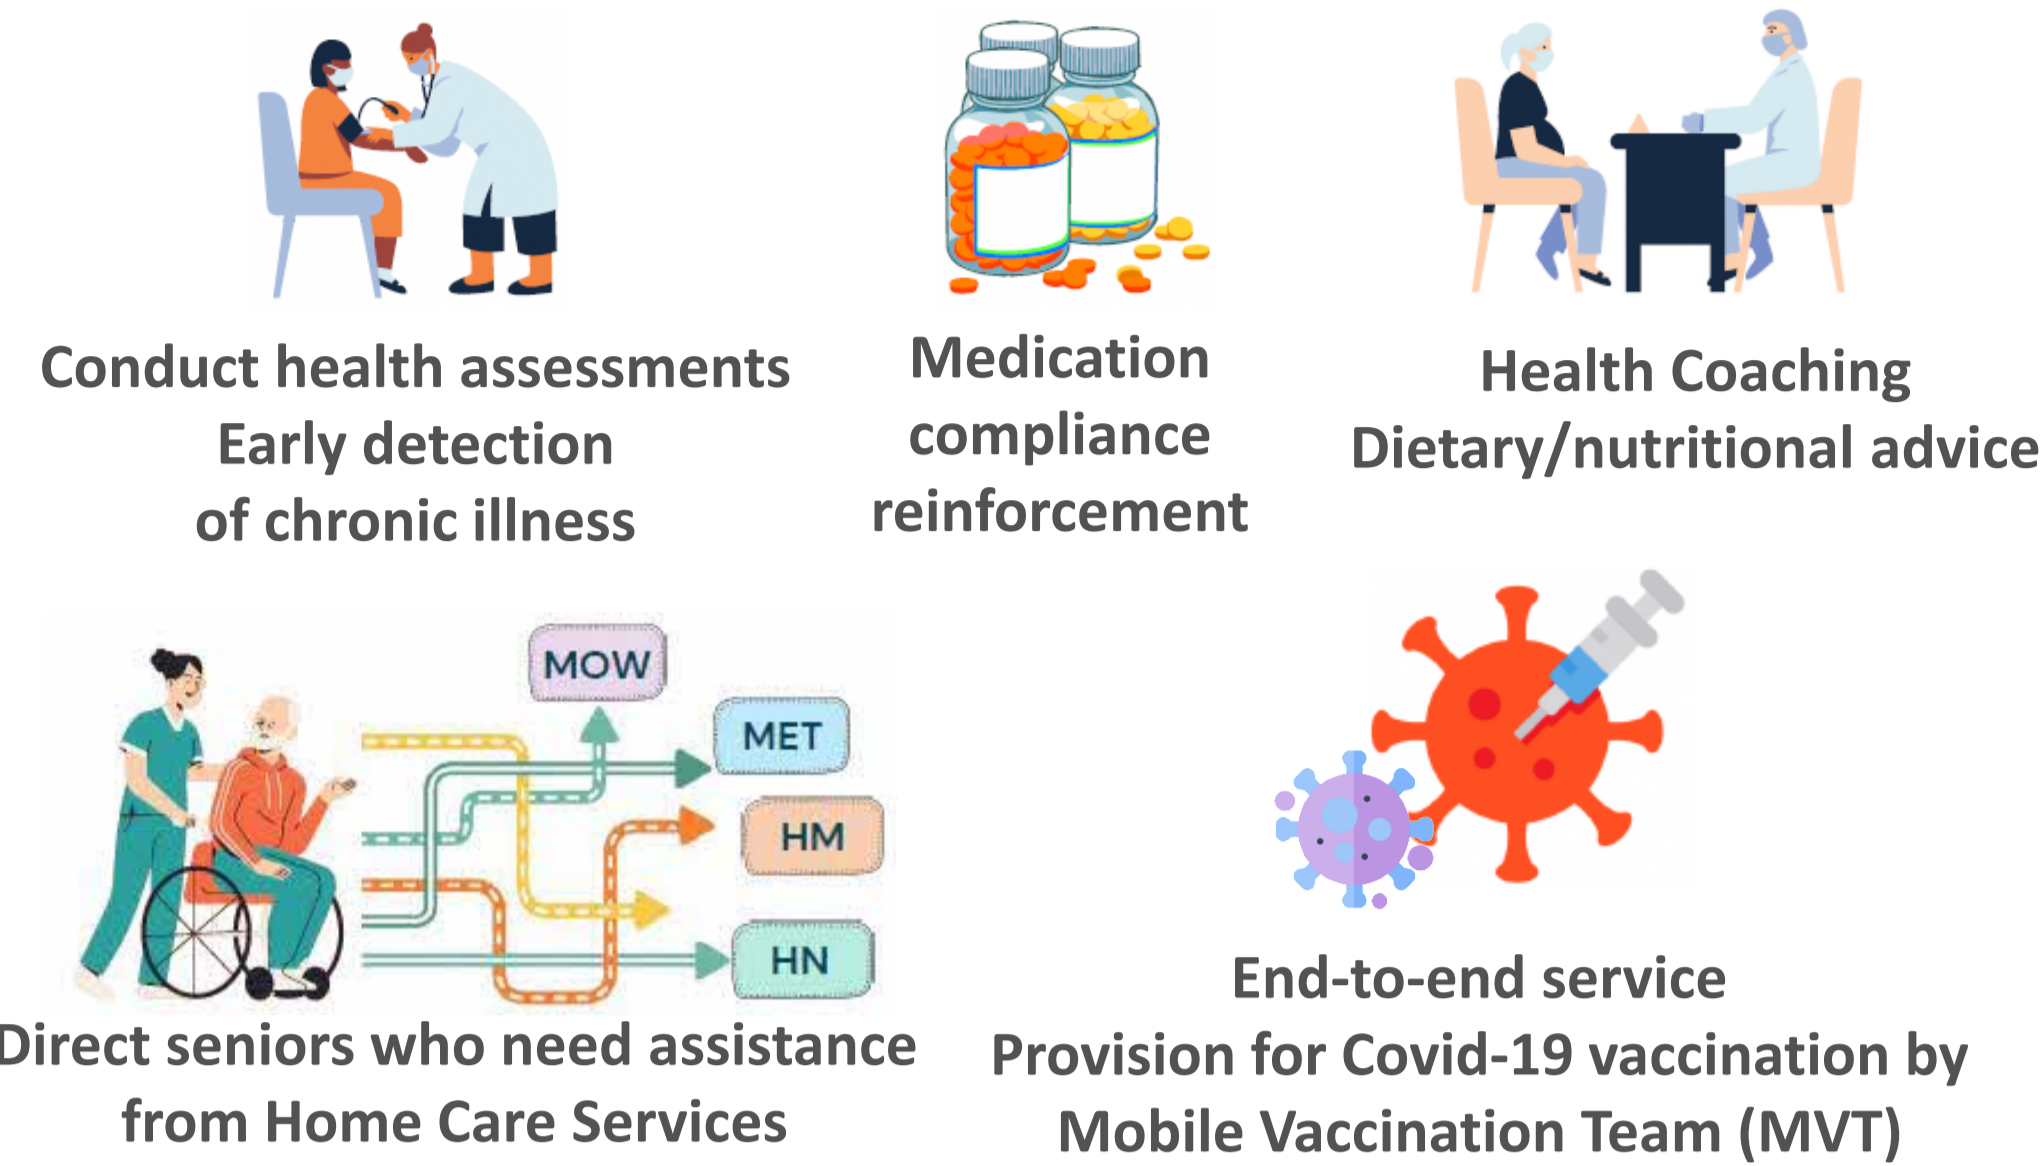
Conduct health assessments
Early detection
of chronic illness

Medication
compliance
reinforcement

Health Coaching
Dietary/nutritional advice

MOW

MET

HM

HN

Direct seniors who need assistance
from Home Care Services

End-to-end service
Provision for Covid-19 vaccination by
Mobile Vaccination Team (MVT)